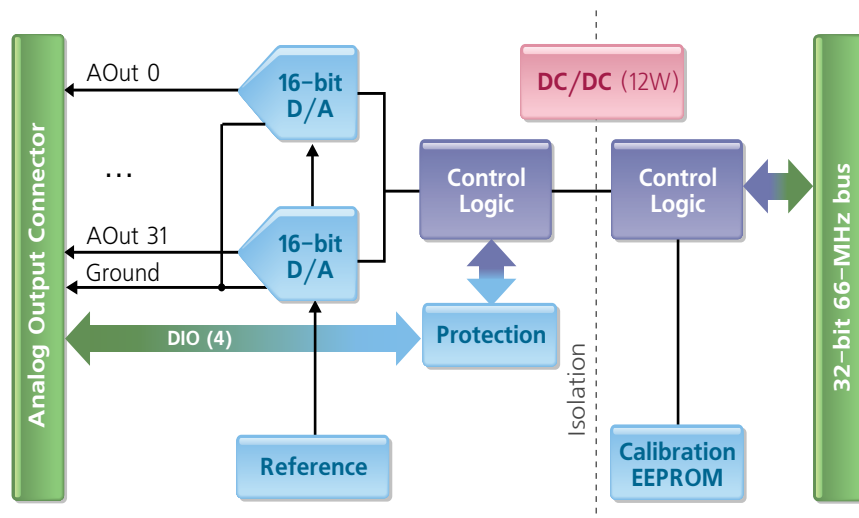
Analog Output Connector

AOut 0

...

AOut 31

Ground

16-bit D/A

16-bit D/A

DIO (4)

Reference

Control Logic

Protection

DC/DC (12W)

Isolation

Control Logic

Calibration EEPROM

32-bit 66-MHz bus